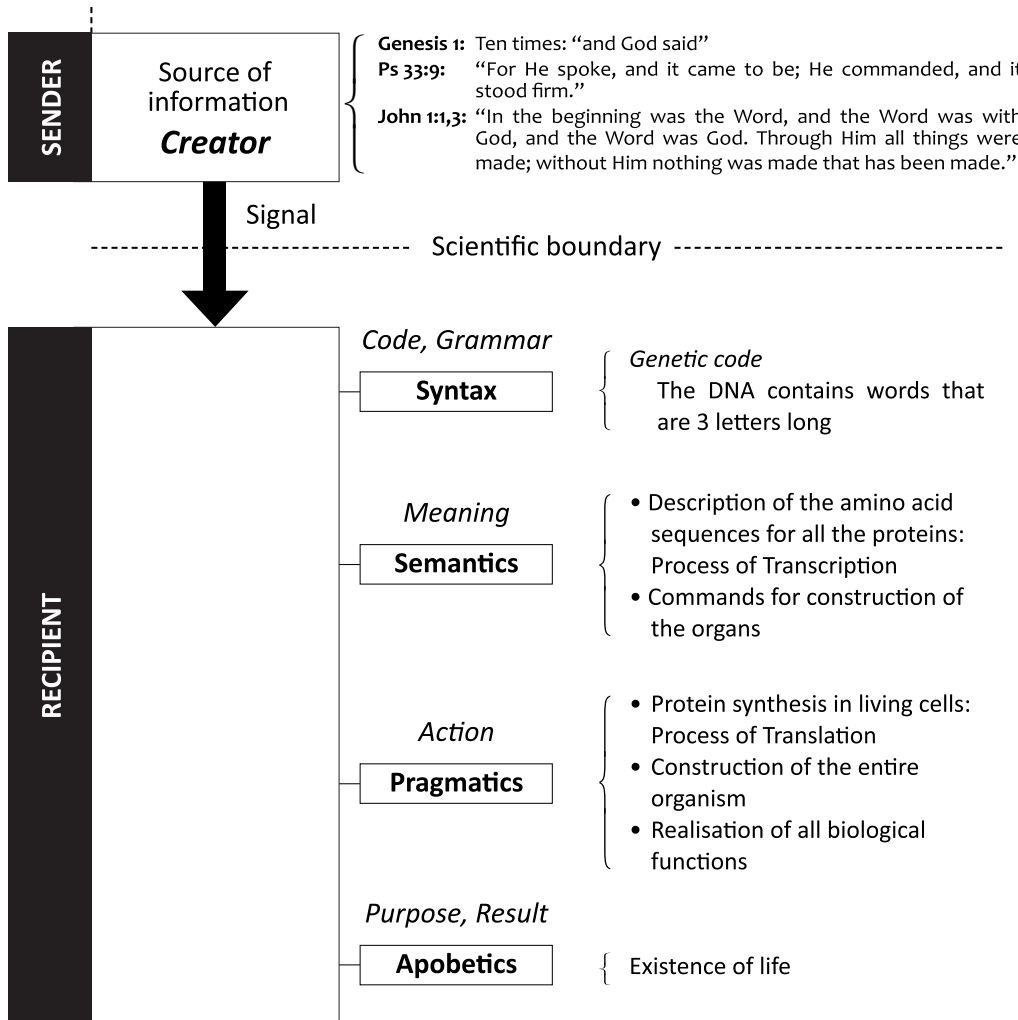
SENDER

Source of information
Creator

Genesis 1: Ten times: "and God said"
Ps 33:9: "For He spoke, and it came to be; He commanded, and it stood firm."
John 1:1,3: "In the beginning was the Word, and the Word was with God, and the Word was God. Through Him all things were made; without Him nothing was made that has been made."

Signal

Scientific boundary

RECIPIENT

Code, Grammar
Syntax
Genetic code
The DNA contains words that are 3 letters long

Meaning
Semantics
• Description of the amino acid sequences for all the proteins: Process of Transcription
• Commands for construction of the organs

Action
Pragmatics
• Protein synthesis in living cells: Process of Translation
• Construction of the entire organism
• Realisation of all biological functions

Purpose, Result
Apobetics
Existence of life